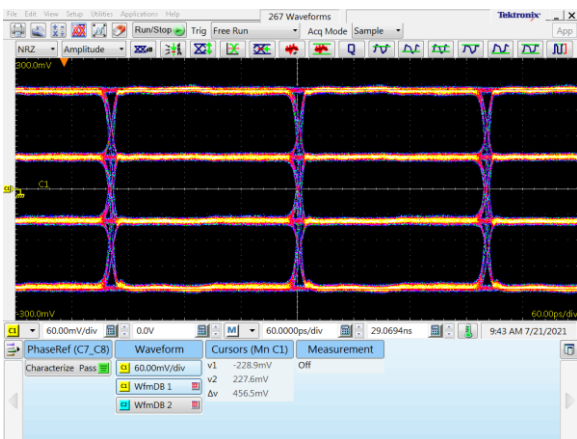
File Edit View Setup Utilities Applications Help
267 Waveforms
Tektronix
App
Run/Stop
Trig Free Run
Acq Mode Sample
NRZ
Amplitude
300.0mV
C1
-300.0mV
60.00ps/div
C1
60.00mV/div
0.0V
M
60.0000ps/div
29.0694ns
9:43 AM 7/21/2021
PhaseRef (C7_C8)
Waveform
Cursors (Mn C1)
Measurement
Characterize Pass
C1 60.00mV/div
v1 -228.9mV
v2 227.6mV
Δv 456.5mV
Off
WfmDB 1
WfmDB 2